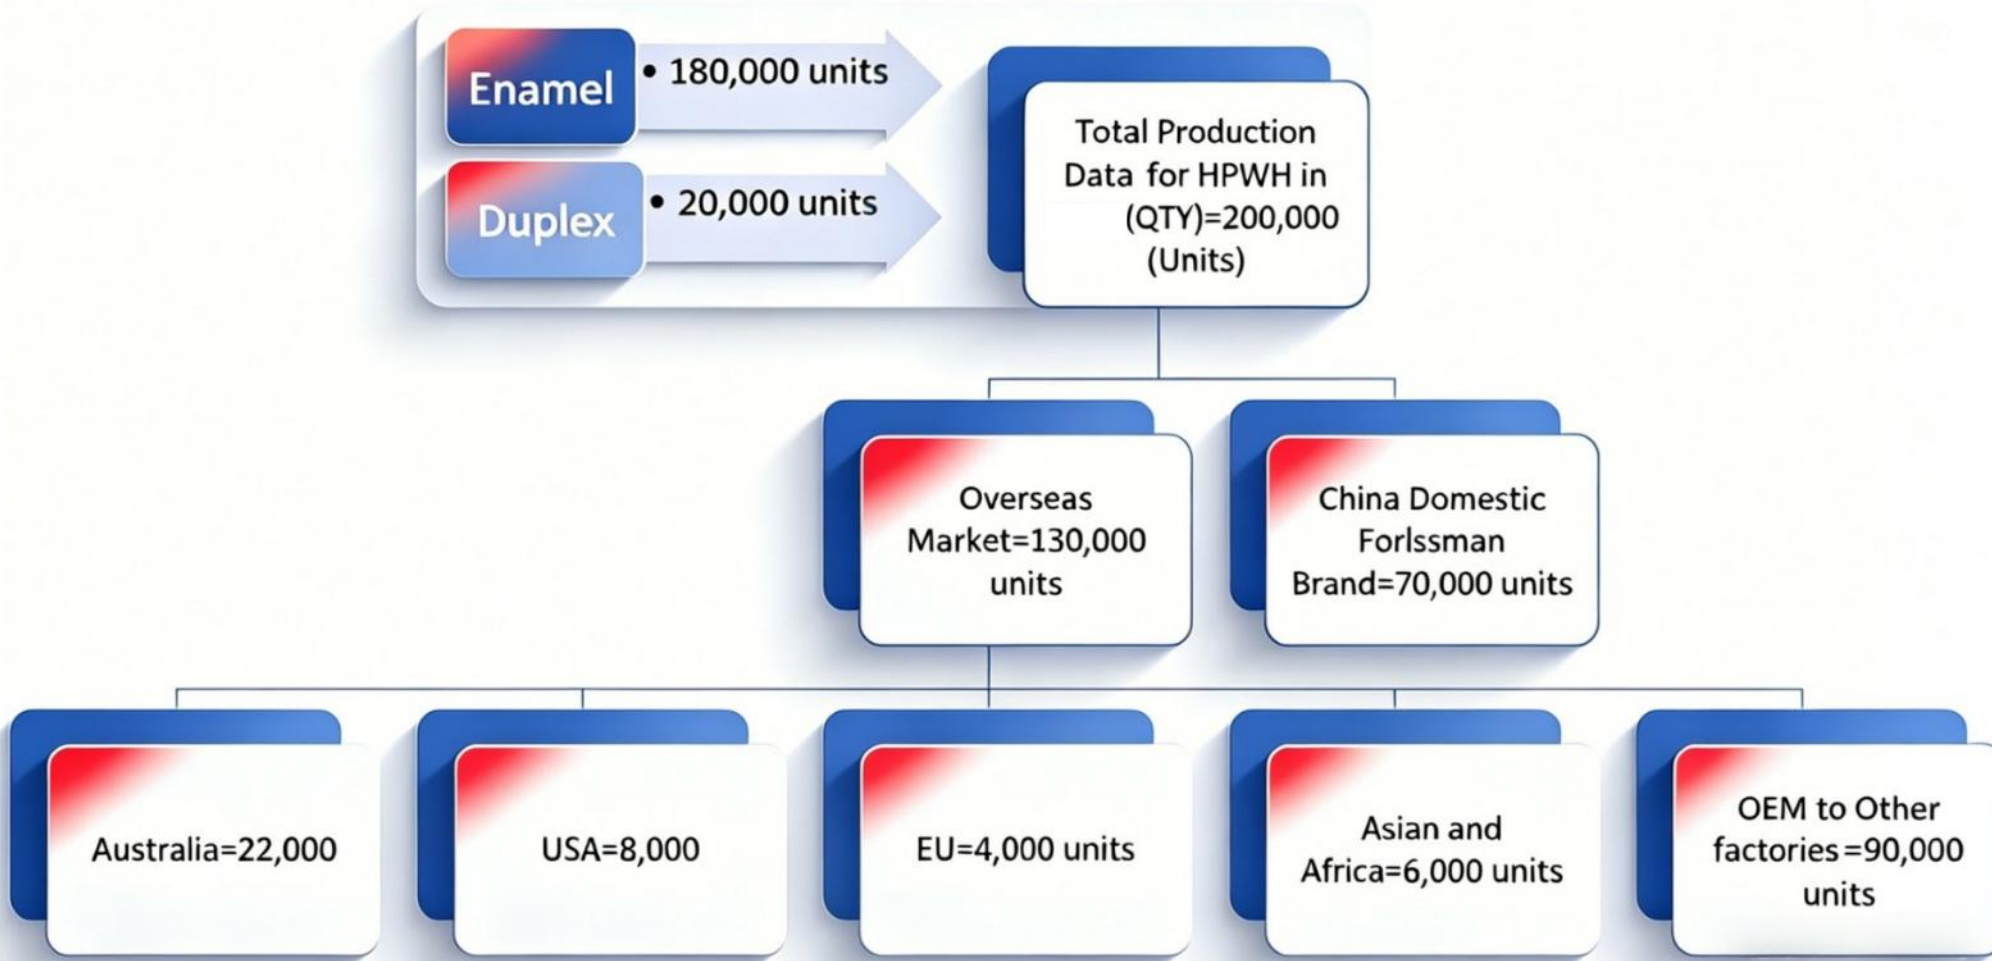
Enamel
• 180,000 units

Duplex
• 20,000 units

Total Production Data for HPWH in (QTY)=200,000 (Units)

Overseas Market=130,000 units

China Domestic Forlssman Brand=70,000 units

Australia=22,000

USA=8,000

EU=4,000 units

Asian and Africa=6,000 units

OEM to Other factories=90,000 units